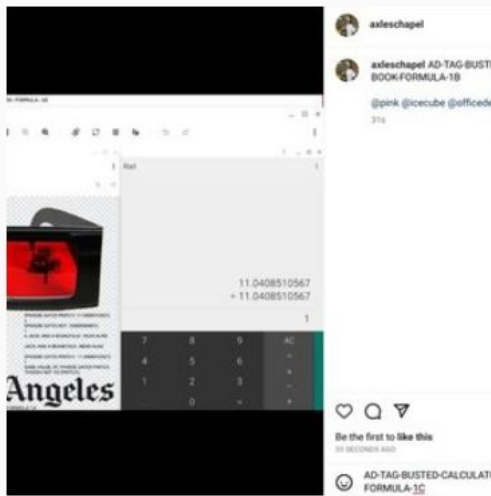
axleschapel

axleschapel AD-TAG-BUST BOOK-FORMULA-1B

@pink @icecube @officede

31s

Rad

11.0408510567
+ 11.0408510567

1

7 8 9 AC
4 5 6
1 2 3
0

Angeles

Be the first to like this

AD-TAG-BUSTED-CALCULAT FORMULA-1C